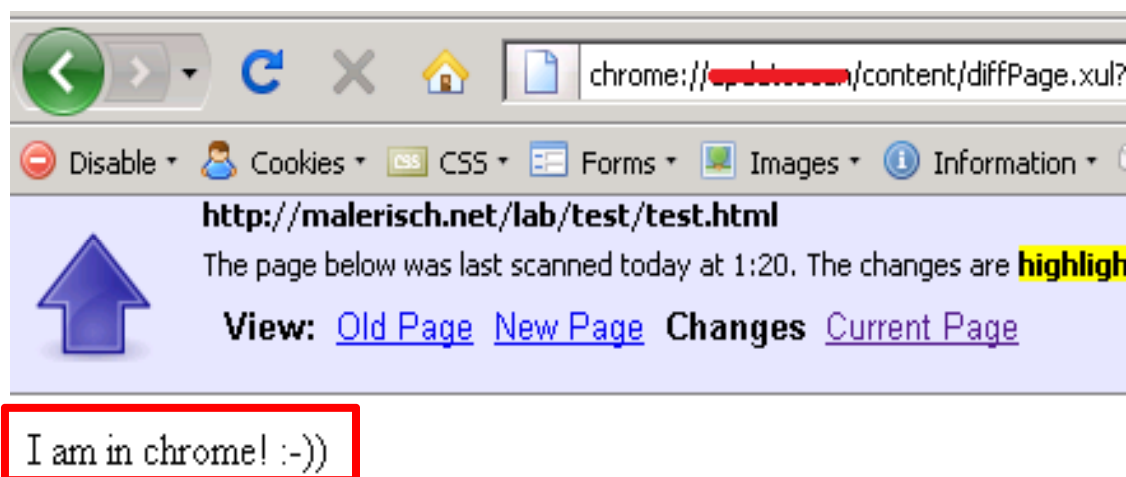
chrome://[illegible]/content/diffPage.xul?

Disable Cookies CSS Forms Images Information

http://malerisch.net/lab/test/test.html

The page below was last scanned today at 1:20. The changes are highligh

View: Old Page New Page Changes Current Page

I am in chrome! :-))